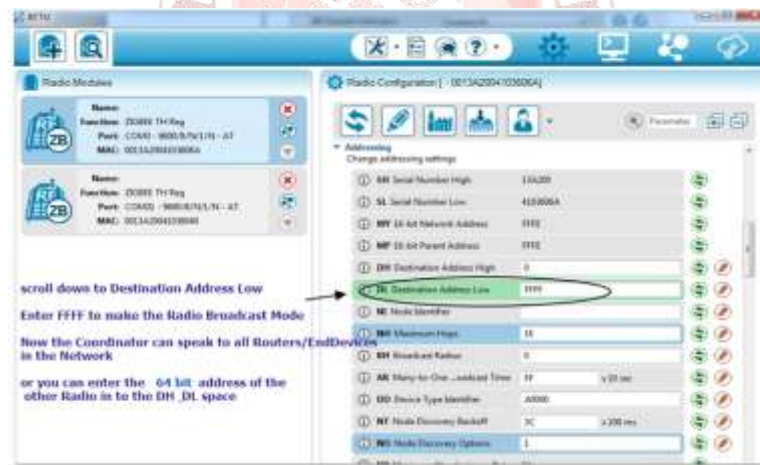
XCTU

Radio Modules

Name:
Function: ZIGBEE TH Reg
Port: COM3 - 9600/8/N/1/N - AT
MAC: 0013A2004103606A

Name:
Function: ZIGBEE TH Reg
Port: COM5 - 9600/8/N/1/N - AT
MAC: 0013A20041036040

Radio Configuration [ - 0013A2004103606A]

Parameter

Addressing
Change addressing settings

| | |
|---|---|
| SH Serial Number High | 13A200 |
| SL Serial Number Low | 4103606A |
| MY 16-bit Network Address | FFFE |
| MP 16-bit Parent Address | FFFE |
| DH Destination Address High | 0 |
| DL Destination Address Low | FFFF |
| NI Node Identifier | |
| NH Maximum Hops | 1E |
| BH Broadcast Radius | 0 |
| AR Many-to-One ...oadcast Time | FF | x 10 sec |
| DD Device Type Identifier | A0000 |
| NT Node Discovery Backoff | 3C | x 100 ms |
| NO Node Discovery Options | 1 |

scroll down to Destination Address Low

Enter FFFF to make the Radio Broadcast Mode

Now the Coordinator can speak to all Routers/EndDevices in the Network

or you can enter the 64 bit address of the other Radio in to the DH_DL space